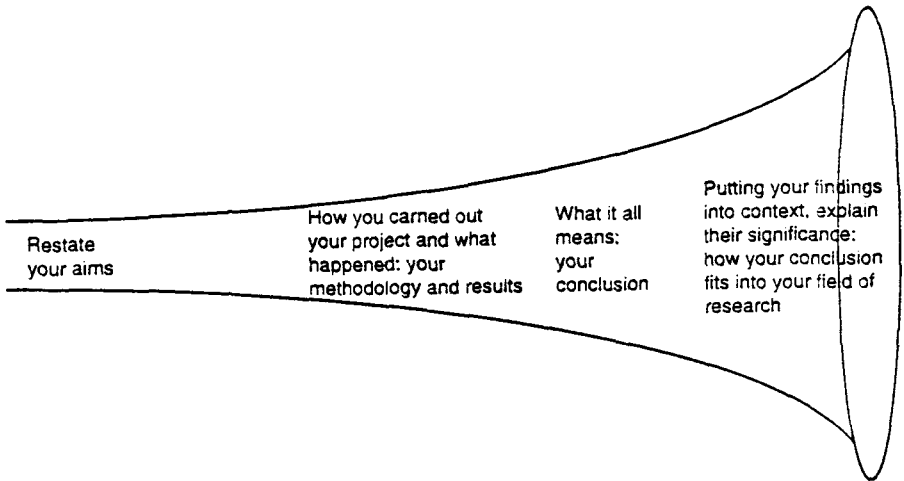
Restate your aims

How you carned out your project and what happened: your methodology and results

What it all means: your conclusion

Putting your findings into context, explain their significance: how your conclusion fits into your field of research